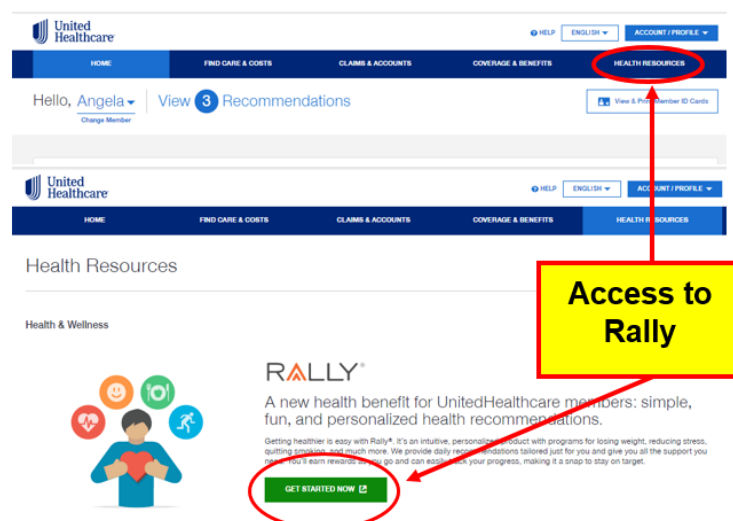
United Healthcare

HELP ENGLISH ACCOUNT / PROFILE

HOME FIND CARE & COSTS CLAIMS & ACCOUNTS COVERAGE & BENEFITS HEALTH RESOURCES

Hello, Angela
Change Member

View 3 Recommendations

View & Print Member ID Cards

United Healthcare

HELP ENGLISH ACCOUNT / PROFILE

HOME FIND CARE & COSTS CLAIMS & ACCOUNTS COVERAGE & BENEFITS HEALTH RESOURCES

Health Resources

Access to Rally

Health & Wellness

RALLY®

A new health benefit for UnitedHealthcare members: simple, fun, and personalized health recommendations.

Getting healthier is easy with Rally®. It's an intuitive, personalized product with programs for losing weight, reducing stress, quitting smoking, and much more. We provide daily recommendations tailored just for you and give you all the support you need. You'll earn rewards as you go and can easily track your progress, making it a snap to stay on target.

GET STARTED NOW